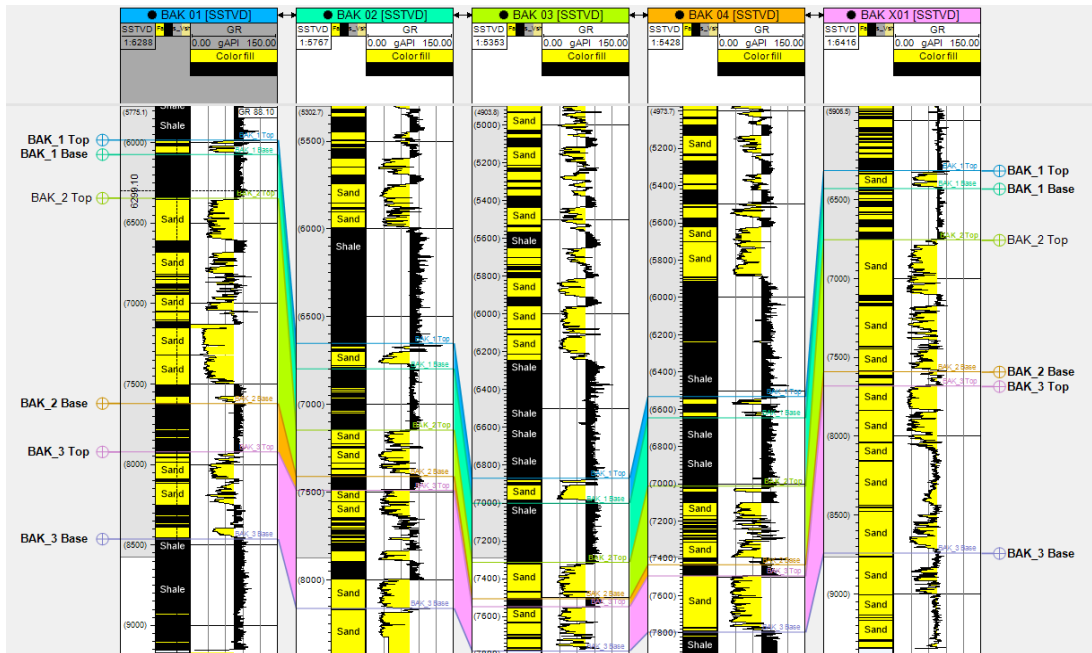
BAK 01 [SSTVD]
SSTVD
1:6288
GR
0.00 gAPI 150.00
Color fill

BAK 02 [SSTVD]
SSTVD
1:5767
GR
0.00 gAPI 150.00
Color fill

BAK 03 [SSTVD]
SSTVD
1:5353
GR
0.00 gAPI 150.00
Color fill

BAK 04 [SSTVD]
SSTVD
1:5428
GR
0.00 gAPI 150.00
Color fill

BAK X01 [SSTVD]
SSTVD
1:6416
GR
0.00 gAPI 150.00
Color fill

BAK_1 Top
BAK_1 Base
BAK_2 Top
BAK_2 Base
BAK_3 Top
BAK_3 Base

(5775.1)
GR 88.10
Shale
(6000)
6299.10
(6500)
Sand
Sand
Sand
(7000)
Sand
Sand
(7500)
Sand
(8000)
Sand
(8500)
Shale
Shale
(9000)

(5302.7)
(5500)
Sand
Sand
(6000)
Shale
(6500)
Sand
(7000)
Sand
Sand
(7500)
Sand
(8000)
Sand
Sand

(4903.8)
(5000)
Sand
(5200)
Sand
Sand
(5400)
Sand
(5600)
Shale
(5800)
Sand
(6000)
Sand
(6200)
Sand
Shale
(6400)
Shale
(6600)
Shale
(6800)
Shale
Sand
(7000)
Shale
(7200)
(7400)
Sand
(7600)
Sand
Sand

(4973.7)
(5200)
Sand
(5400)
Sand
(5600)
Sand
(5800)
Sand
(6000)
(6200)
(6400)
Shale
(6600)
Shale
(6800)
Shale
(7000)
(7200)
Sand
(7400)
Sand
(7600)
Sand
(7800)
Shale

(5906.5)
Sand
(6500)
Sand
(7000)
Sand
(7500)
Sand
Sand
(8000)
Sand
Sand
(8500)
Sand
Sand
(9000)
Sand
Sand

BAK_1 Top
BAK_1 Base
BAK_2 Top
BAK_2 Base
BAK_3 Top
BAK_3 Base